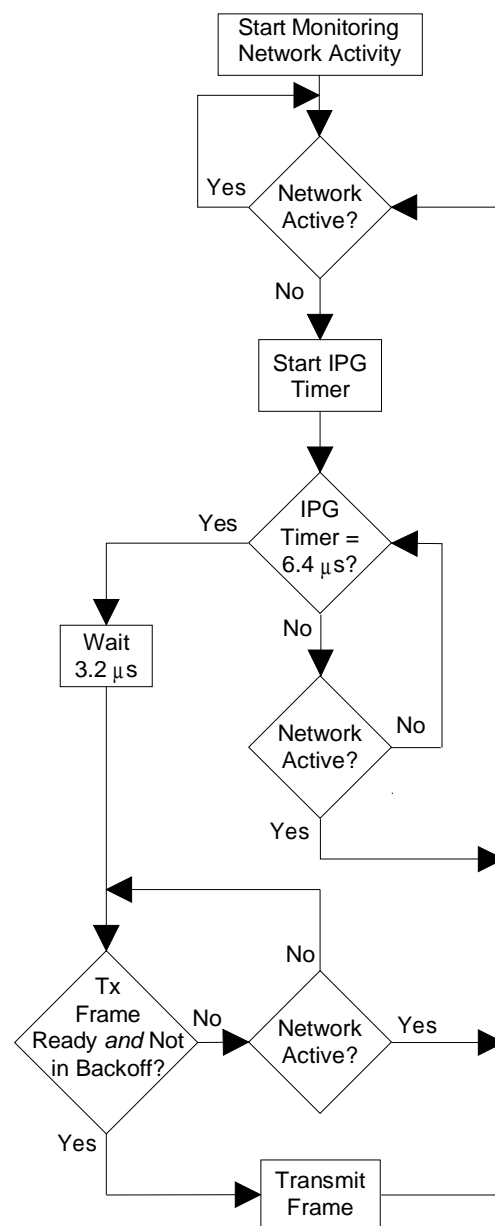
Start Monitoring Network Activity

Yes

Network Active?

No

Start IPG Timer

Yes

IPG Timer = 6.4 $\mu$s?

No

Wait 3.2 $\mu$s

Network Active?

No

Yes

No

Tx Frame Ready *and* Not in Backoff?

No

Network Active?

Yes

Yes

Transmit Frame